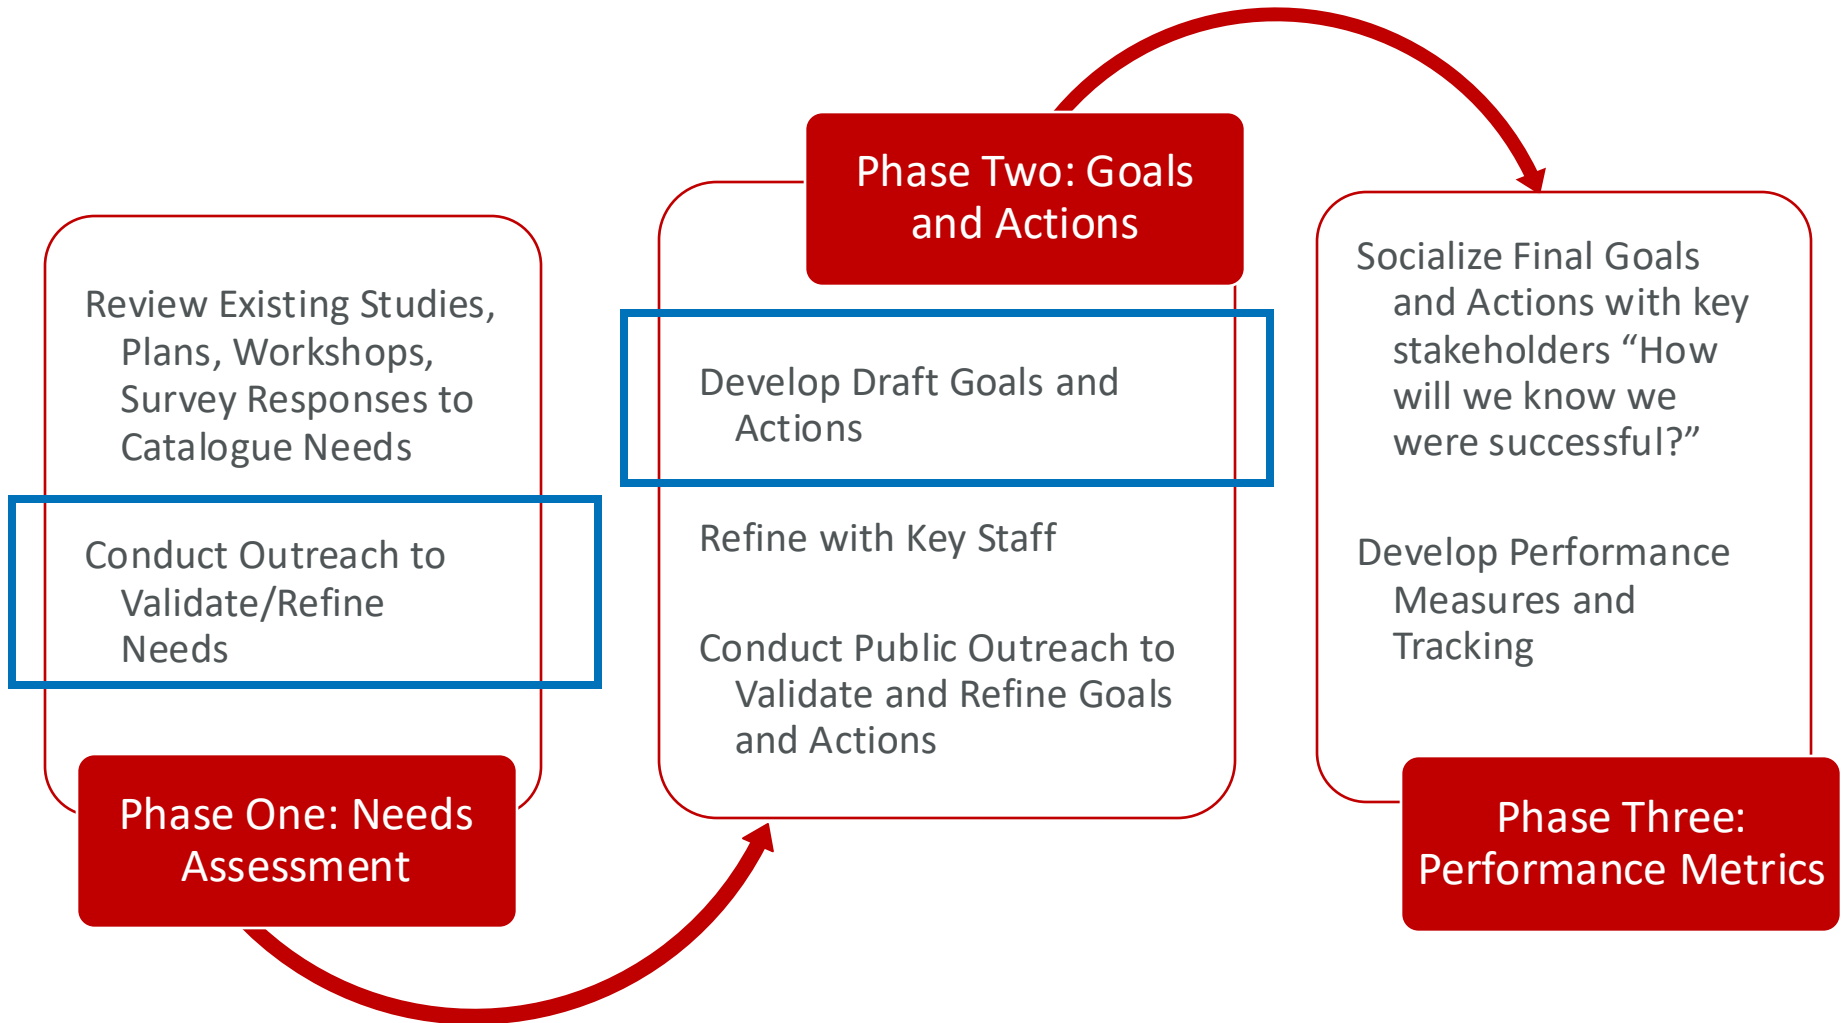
Review Existing Studies, Plans, Workshops, Survey Responses to Catalogue Needs

Conduct Outreach to Validate/Refine Needs

Phase One: Needs Assessment

Phase Two: Goals and Actions

Develop Draft Goals and Actions

Refine with Key Staff

Conduct Public Outreach to Validate and Refine Goals and Actions

Socialize Final Goals and Actions with key stakeholders “How will we know we were successful?”

Develop Performance Measures and Tracking

Phase Three: Performance Metrics